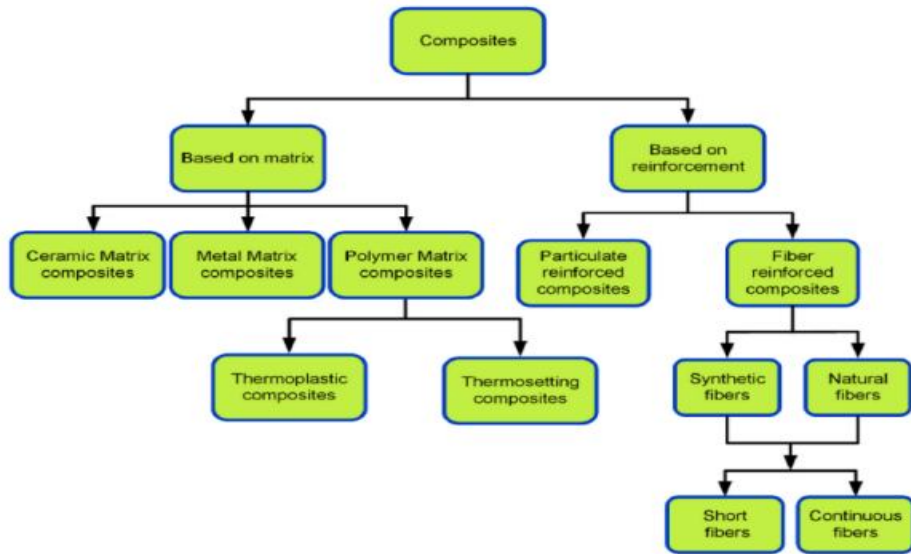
Composites

Based on matrix

Based on reinforcement

Ceramic Matrix composites

Metal Matrix composites

Polymer Matrix composites

Particulate reinforced composites

Fiber reinforced composites

Thermoplastic composites

Thermosetting composites

Synthetic fibers

Natural fibers

Short fibers

Continuous fibers